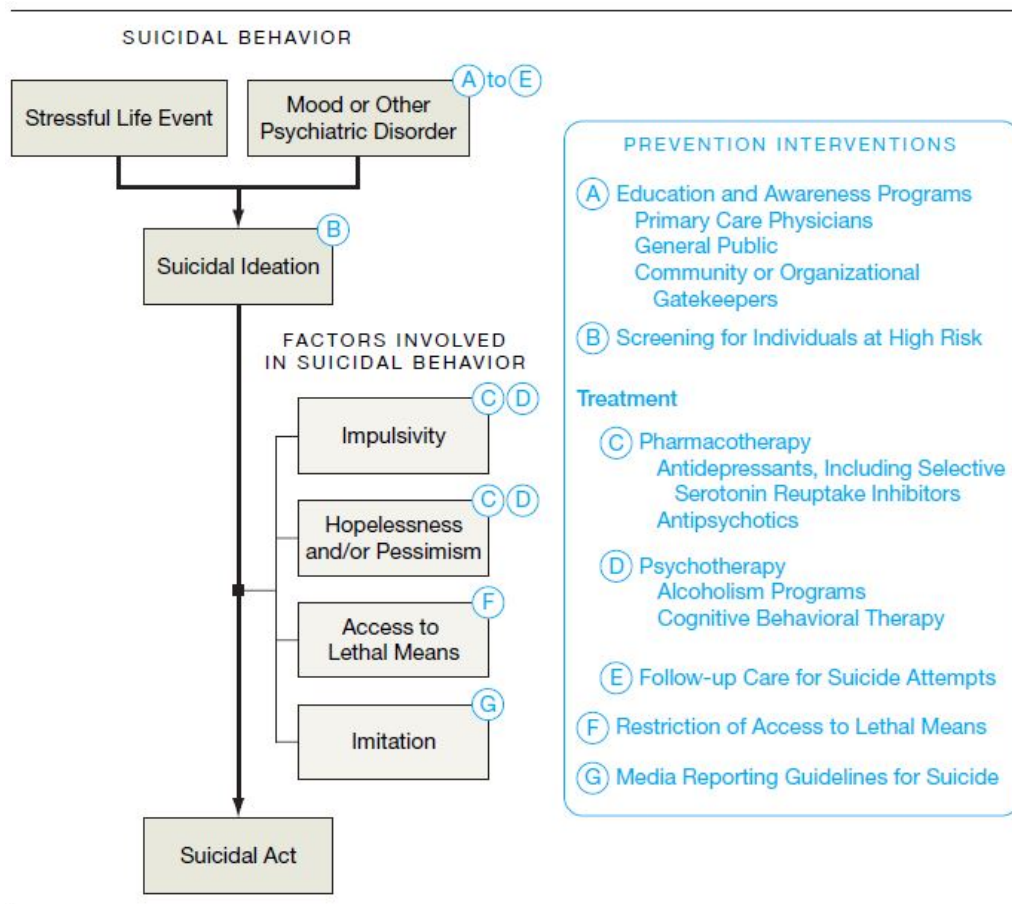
SUICIDAL BEHAVIOR

Stressful Life Event

Mood or Other Psychiatric Disorder

A to E

Suicidal Ideation

B

FACTORS INVOLVED IN SUICIDAL BEHAVIOR

Impulsivity

C D

Hopelessness and/or Pessimism

C D

Access to Lethal Means

F

Imitation

G

Suicidal Act

PREVENTION INTERVENTIONS

A Education and Awareness Programs
Primary Care Physicians
General Public
Community or Organizational Gatekeepers

B Screening for Individuals at High Risk

Treatment

C Pharmacotherapy
Antidepressants, Including Selective Serotonin Reuptake Inhibitors
Antipsychotics

D Psychotherapy
Alcoholism Programs
Cognitive Behavioral Therapy

E Follow-up Care for Suicide Attempts

F Restriction of Access to Lethal Means

G Media Reporting Guidelines for Suicide